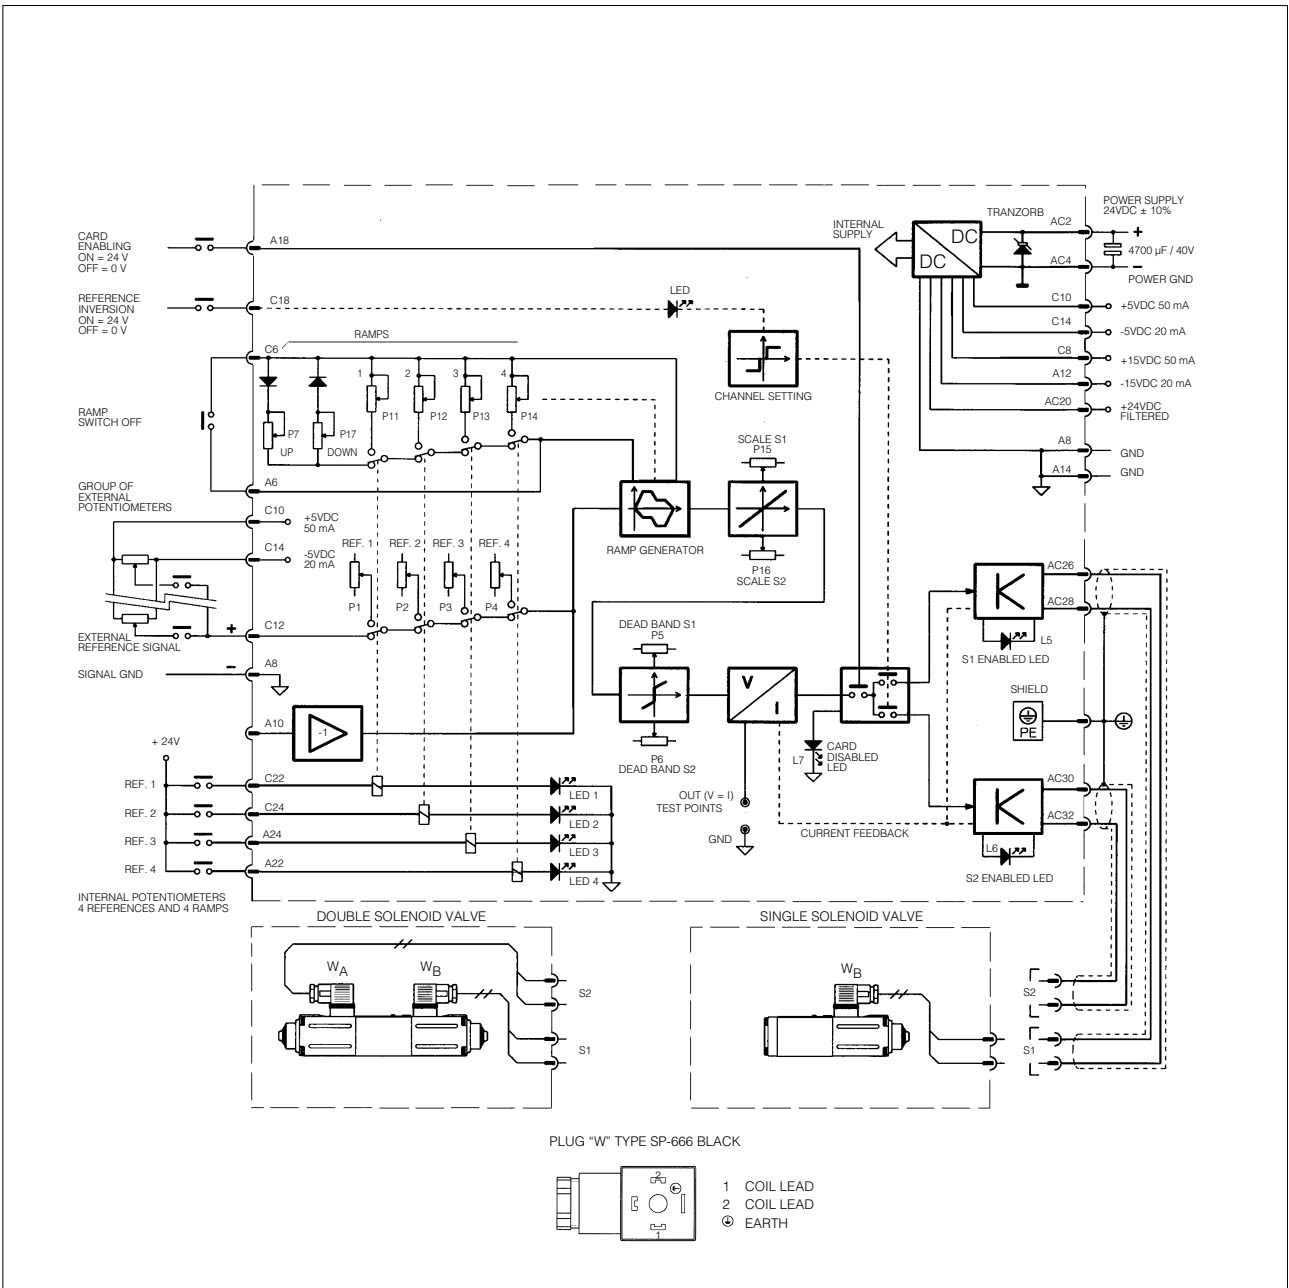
CARD ENABLING
ON = 24 V
OFF = 0 V

A18

REFERENCE INVERSION
ON = 24 V
OFF = 0 V

C18

LED

INTERNAL SUPPLY

DC

DC

TRANZORB

AC2

AC4

POWER SUPPLY
24VDC ± 10%

+

4700 µF / 40V

−

POWER GND

C10 +5VDC 50 mA

C14 -5VDC 20 mA

C8 +15VDC 50 mA

A12 -15VDC 20 mA

AC20 +24VDC FILTERED

A8 GND

A14 GND

RAMPS

C6

1 2 3 4

P11 P12 P13 P14

CHANNEL SETTING

RAMP SWITCH OFF

P7 UP

P17 DOWN

A6

SCALE S1
P15

P16
SCALE S2

RAMP GENERATOR

GROUP OF EXTERNAL POTENTIOMETERS

C10 +5VDC 50 mA

C14 -5VDC 20 mA

REF. 1 REF. 2 REF. 3 REF. 4

P1 P2 P3 P4

EXTERNAL REFERENCE SIGNAL

+

C12

−

SIGNAL GND

A8

DEAD BAND S1
P5

P6
DEAD BAND S2

V

I

AC26

AC28

L5

S1 ENABLED LED

SHIELD

PE

A10

-1

+ 24V

L7

CARD DISABLED LED

AC30

AC32

REF. 1 C22 LED 1

REF. 2 C24 LED 2

REF. 3 A24 LED 3

REF. 4 A22 LED 4

OUT (V = I)
TEST POINTS

GND

CURRENT FEEDBACK

L6

S2 ENABLED LED

INTERNAL POTENTIOMETERS
4 REFERENCES AND 4 RAMPS

DOUBLE SOLENOID VALVE

$W_A$ $W_B$

S2

S1

SINGLE SOLENOID VALVE

$W_B$

S2

S1

PLUG "W" TYPE SP-666 BLACK

2

1

1 COIL LEAD
2 COIL LEAD
⏚ EARTH